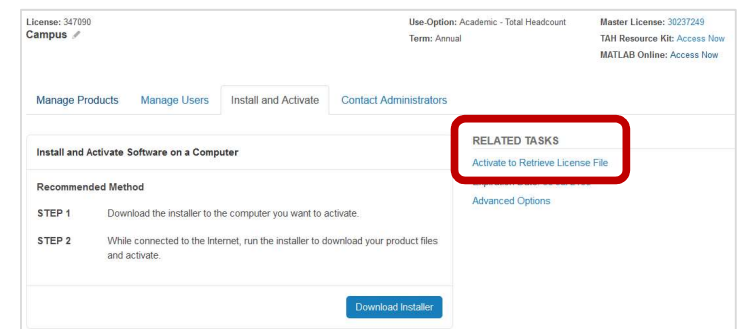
License: 347090
Campus

Use-Option: Academic - Total Headcount
Term: Annual

Master License: 30237249
TAH Resource Kit: Access Now
MATLAB Online: Access Now

Manage Products | Manage Users | Install and Activate | Contact Administrators

Install and Activate Software on a Computer

Recommended Method

STEP 1 Download the installer to the computer you want to activate.

STEP 2 While connected to the Internet, run the installer to download your product files and activate.

Download Installer

RELATED TASKS
Activate to Retrieve License File
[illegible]
Advanced Options